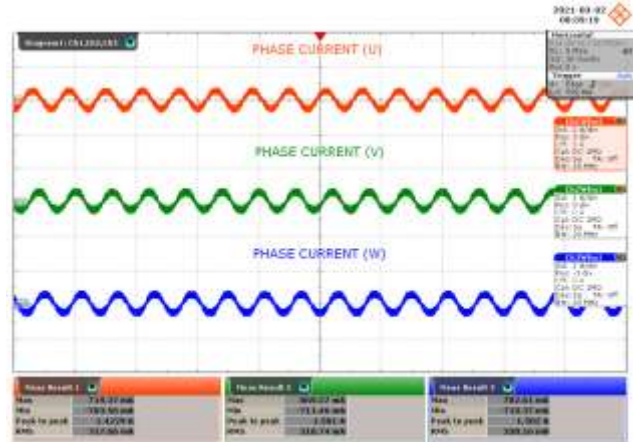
2021-03-02
08:35:10

Snapshot: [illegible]

PHASE CURRENT (U)

PHASE CURRENT (V)

PHASE CURRENT (W)

Horizontal
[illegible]

Trigger
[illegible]

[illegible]

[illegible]

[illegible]

Meas Result 1
Max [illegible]
Min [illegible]
Peak to peak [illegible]
RMS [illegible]

Meas Result 2
Max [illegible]
Min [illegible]
Peak to peak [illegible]
RMS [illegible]

Meas Result 3
Max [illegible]
Min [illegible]
Peak to peak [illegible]
RMS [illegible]